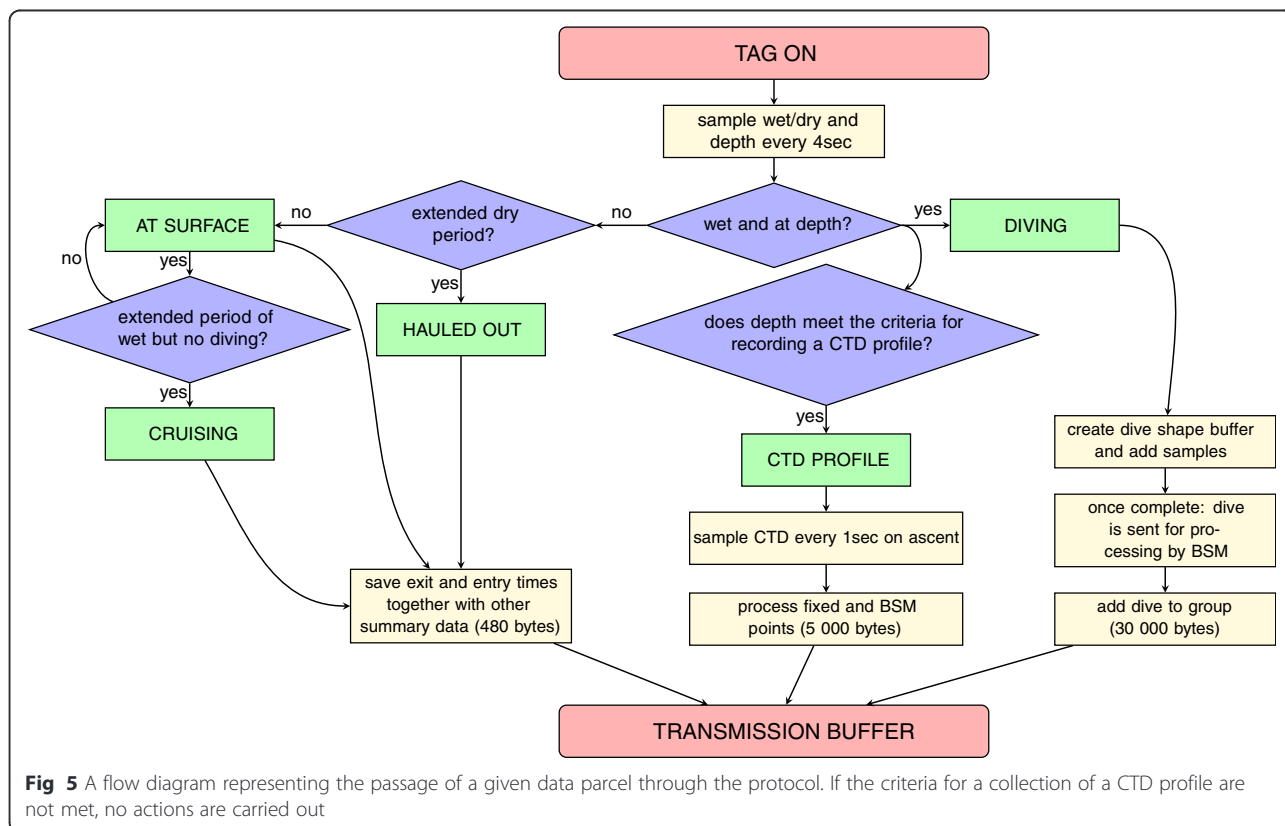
TAG ON

sample wet/dry and depth every 4sec

wet and at depth?

no

yes

DIVING

extended dry period?

no

AT SURFACE

no

yes

extended period of wet but no diving?

yes

CRUISING

yes

HAULED OUT

does depth meet the criteria for recording a CTD profile?

yes

CTD PROFILE

sample CTD every 1sec on ascent

process fixed and BSM points (5 000 bytes)

create dive shape buffer and add samples

once complete: dive is sent for processing by BSM

add dive to group (30 000 bytes)

save exit and entry times together with other summary data (480 bytes)

TRANSMISSION BUFFER

**Fig 5** A flow diagram representing the passage of a given data parcel through the protocol. If the criteria for a collection of a CTD profile are not met, no actions are carried out